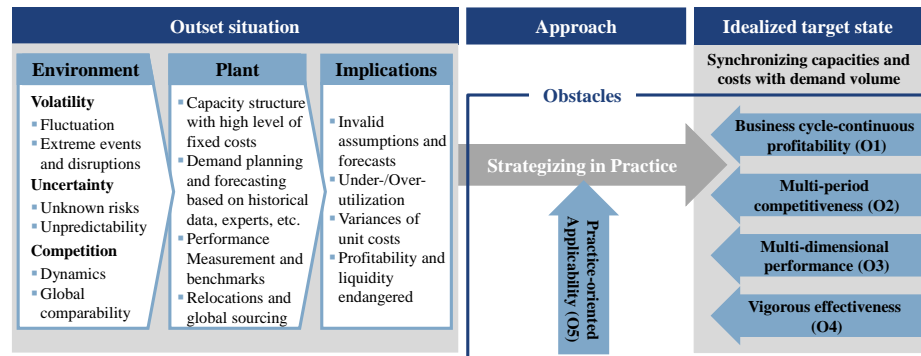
Outset situation

Environment

Volatility
- Fluctuation
- Extreme events and disruptions

Uncertainty
- Unknown risks
- Unpredictability

Competition
- Dynamics
- Global comparability

Plant
- Capacity structure with high level of fixed costs
- Demand planning and forecasting based on historical data, experts, etc.
- Performance Measurement and benchmarks
- Relocations and global sourcing

Implications
- Invalid assumptions and forecasts
- Under-/Over-utilization
- Variances of unit costs
- Profitability and liquidity endangered

Approach

Obstacles

Strategizing in Practice

Practice-oriented Applicability (O5)

Idealized target state

Synchronizing capacities and costs with demand volume

Business cycle-continuous profitability (O1)

Multi-period competitiveness (O2)

Multi-dimensional performance (O3)

Vigorous effectiveness (O4)